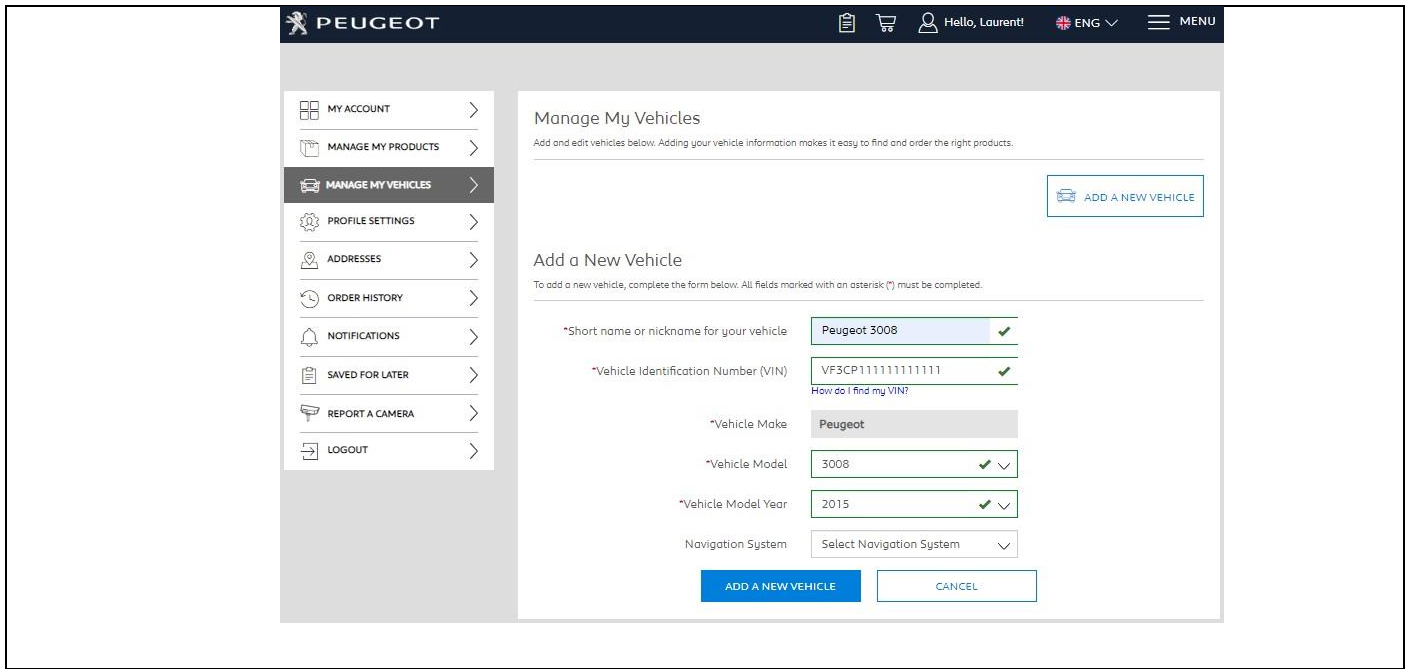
PEUGEOT

Hello, Laurent!

ENG

MENU

MY ACCOUNT

MANAGE MY PRODUCTS

MANAGE MY VEHICLES

PROFILE SETTINGS

ADDRESSES

ORDER HISTORY

NOTIFICATIONS

SAVED FOR LATER

REPORT A CAMERA

LOGOUT

Manage My Vehicles

Add and edit vehicles below. Adding your vehicle information makes it easy to find and order the right products.

ADD A NEW VEHICLE

Add a New Vehicle

To add a new vehicle, complete the form below. All fields marked with an asterisk (*) must be completed.

*Short name or nickname for your vehicle Peugeot 3008

*Vehicle Identification Number (VIN) VF3CP111111111111

How do I find my VIN?

*Vehicle Make Peugeot

*Vehicle Model 3008

*Vehicle Model Year 2015

Navigation System Select Navigation System

ADD A NEW VEHICLE

CANCEL